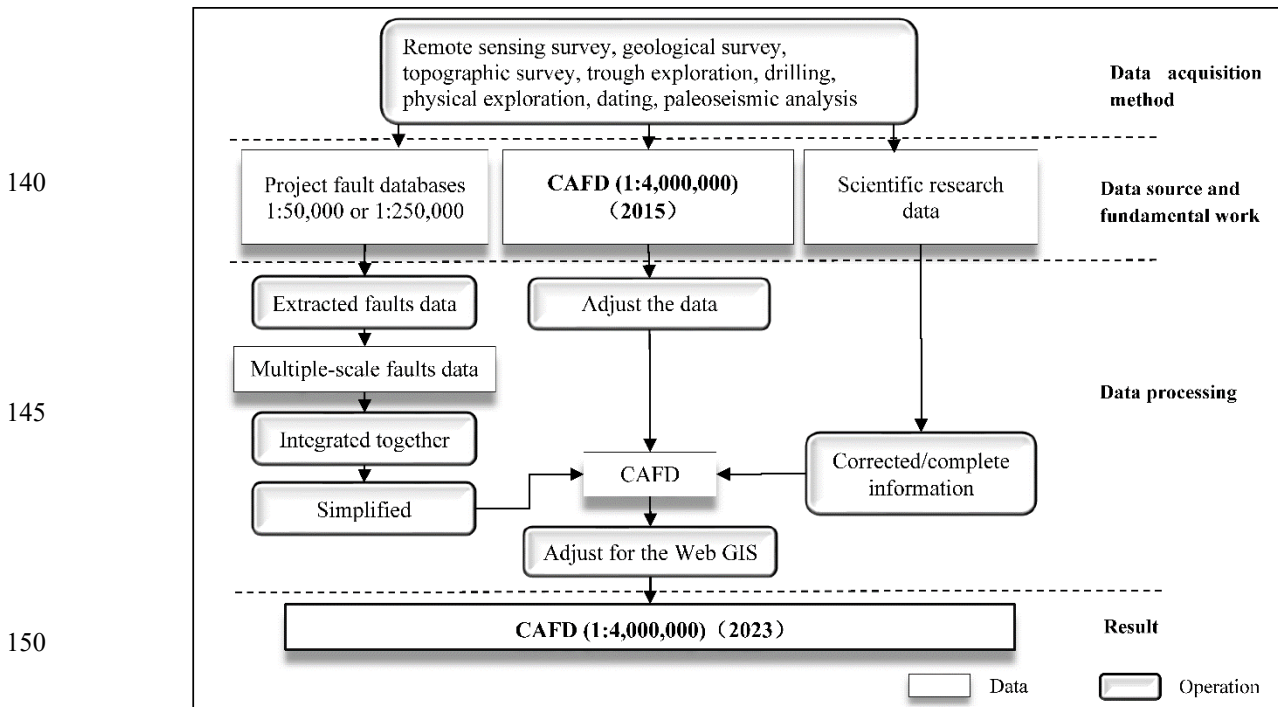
Remote sensing survey, geological survey, topographic survey, trough exploration, drilling, physical exploration, dating, paleoseismic analysis

Data acquisition method

140

Project fault databases 1:50,000 or 1:250,000

CAFD (1:4,000,000) （2015）

Scientific research data

Data source and fundamental work

Extracted faults data

Adjust the data

Multiple-scale faults data

Data processing

145

Integrated together

Corrected/complete information

CAFD

Simplified

Adjust for the Web GIS

150

CAFD (1:4,000,000)（2023）

Result

Data

Operation